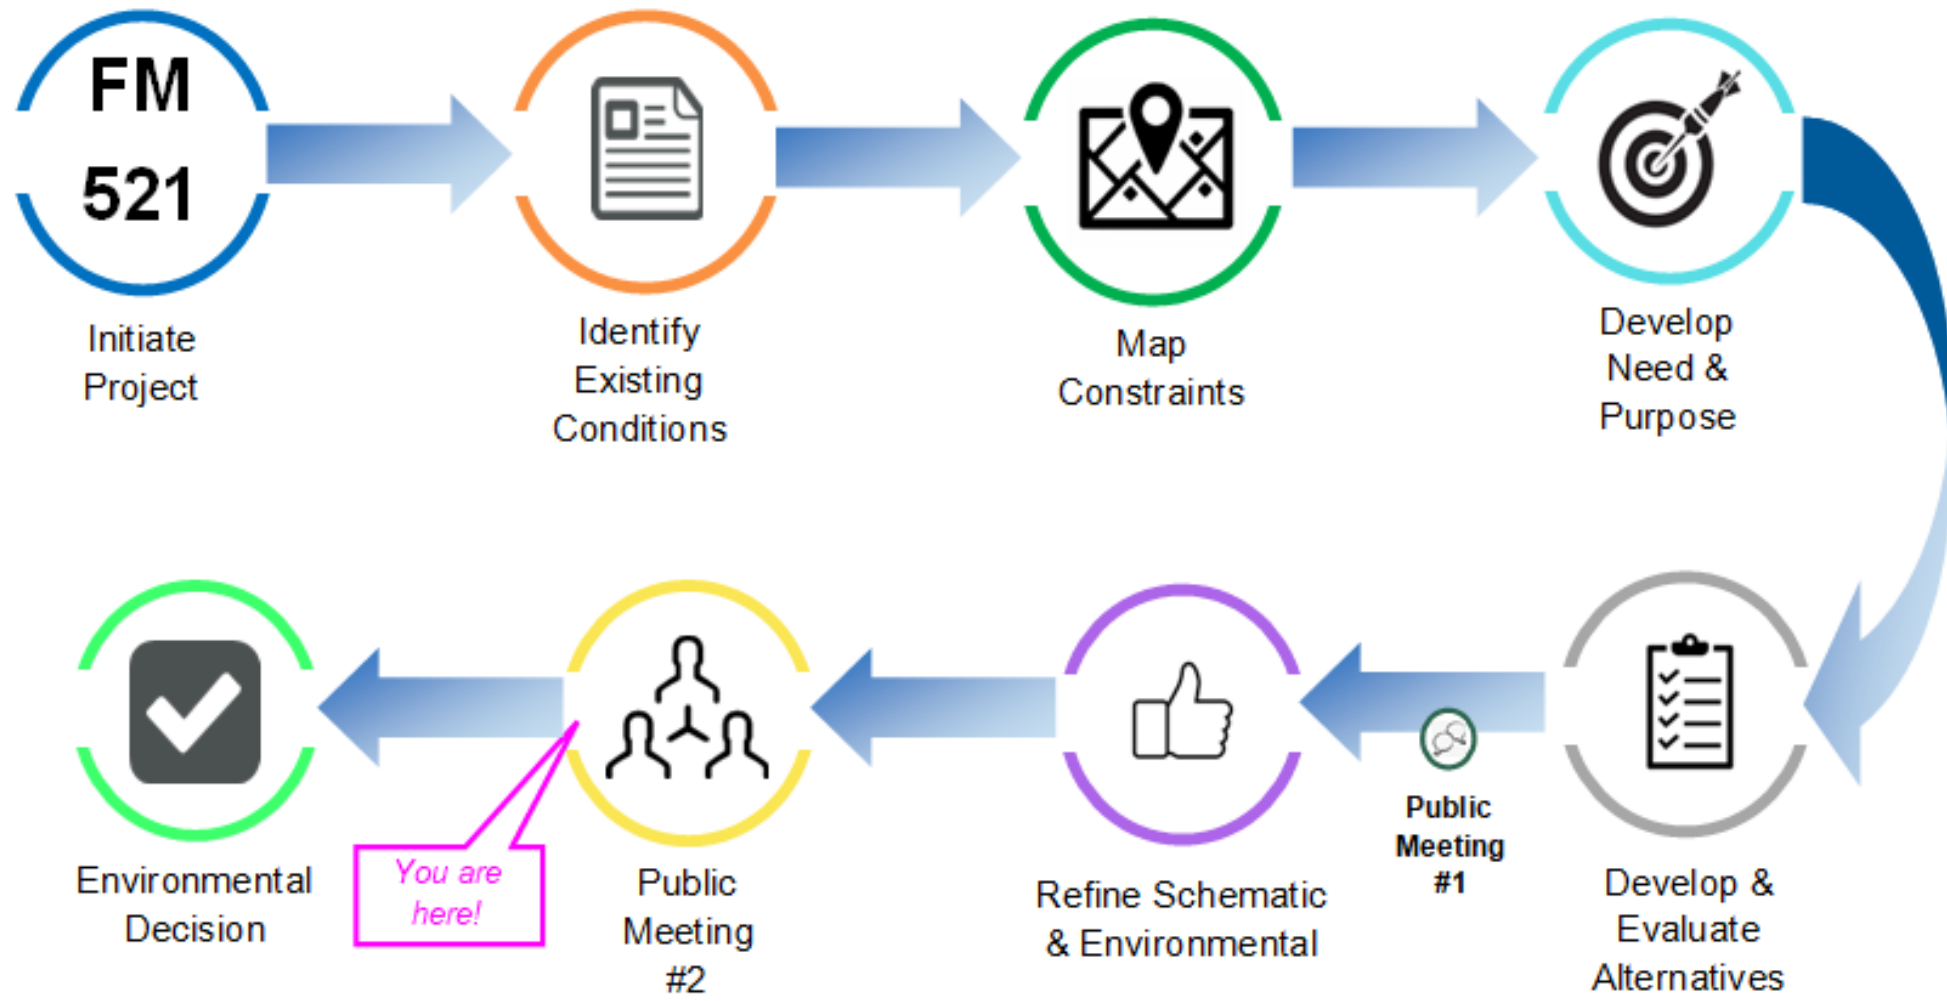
FM 521

Initiate Project

Identify Existing Conditions

Map Constraints

Develop Need & Purpose

Develop & Evaluate Alternatives

Public Meeting #1

Refine Schematic & Environmental

Public Meeting #2

You are here!

Environmental Decision